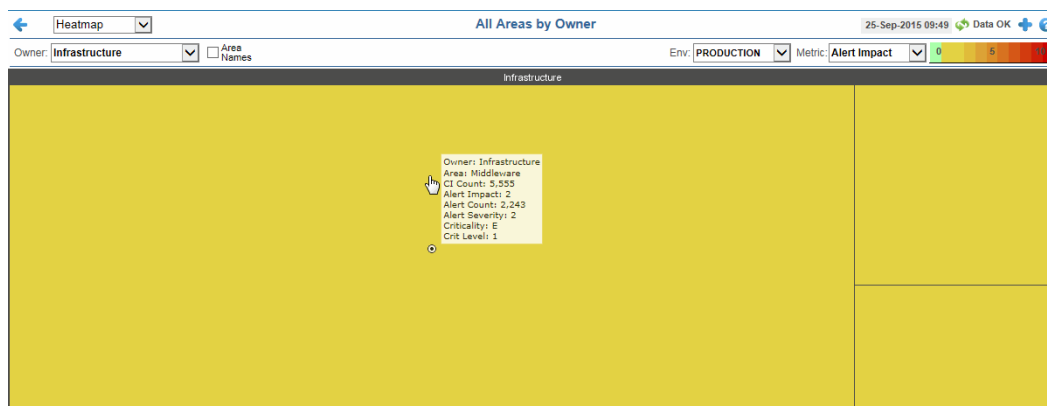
Heatmap

All Areas by Owner

25-Sep-2015 09:49 Data OK

Owner: Infrastructure

Area Names

Env: PRODUCTION

Metric: Alert Impact

0 5 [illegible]

Infrastructure

Owner: Infrastructure
Area: Middleware
CI Count: 5,555
Alert Impact: 2
Alert Count: 2,243
Alert Severity: 2
Criticality: E
Crit Level: 1